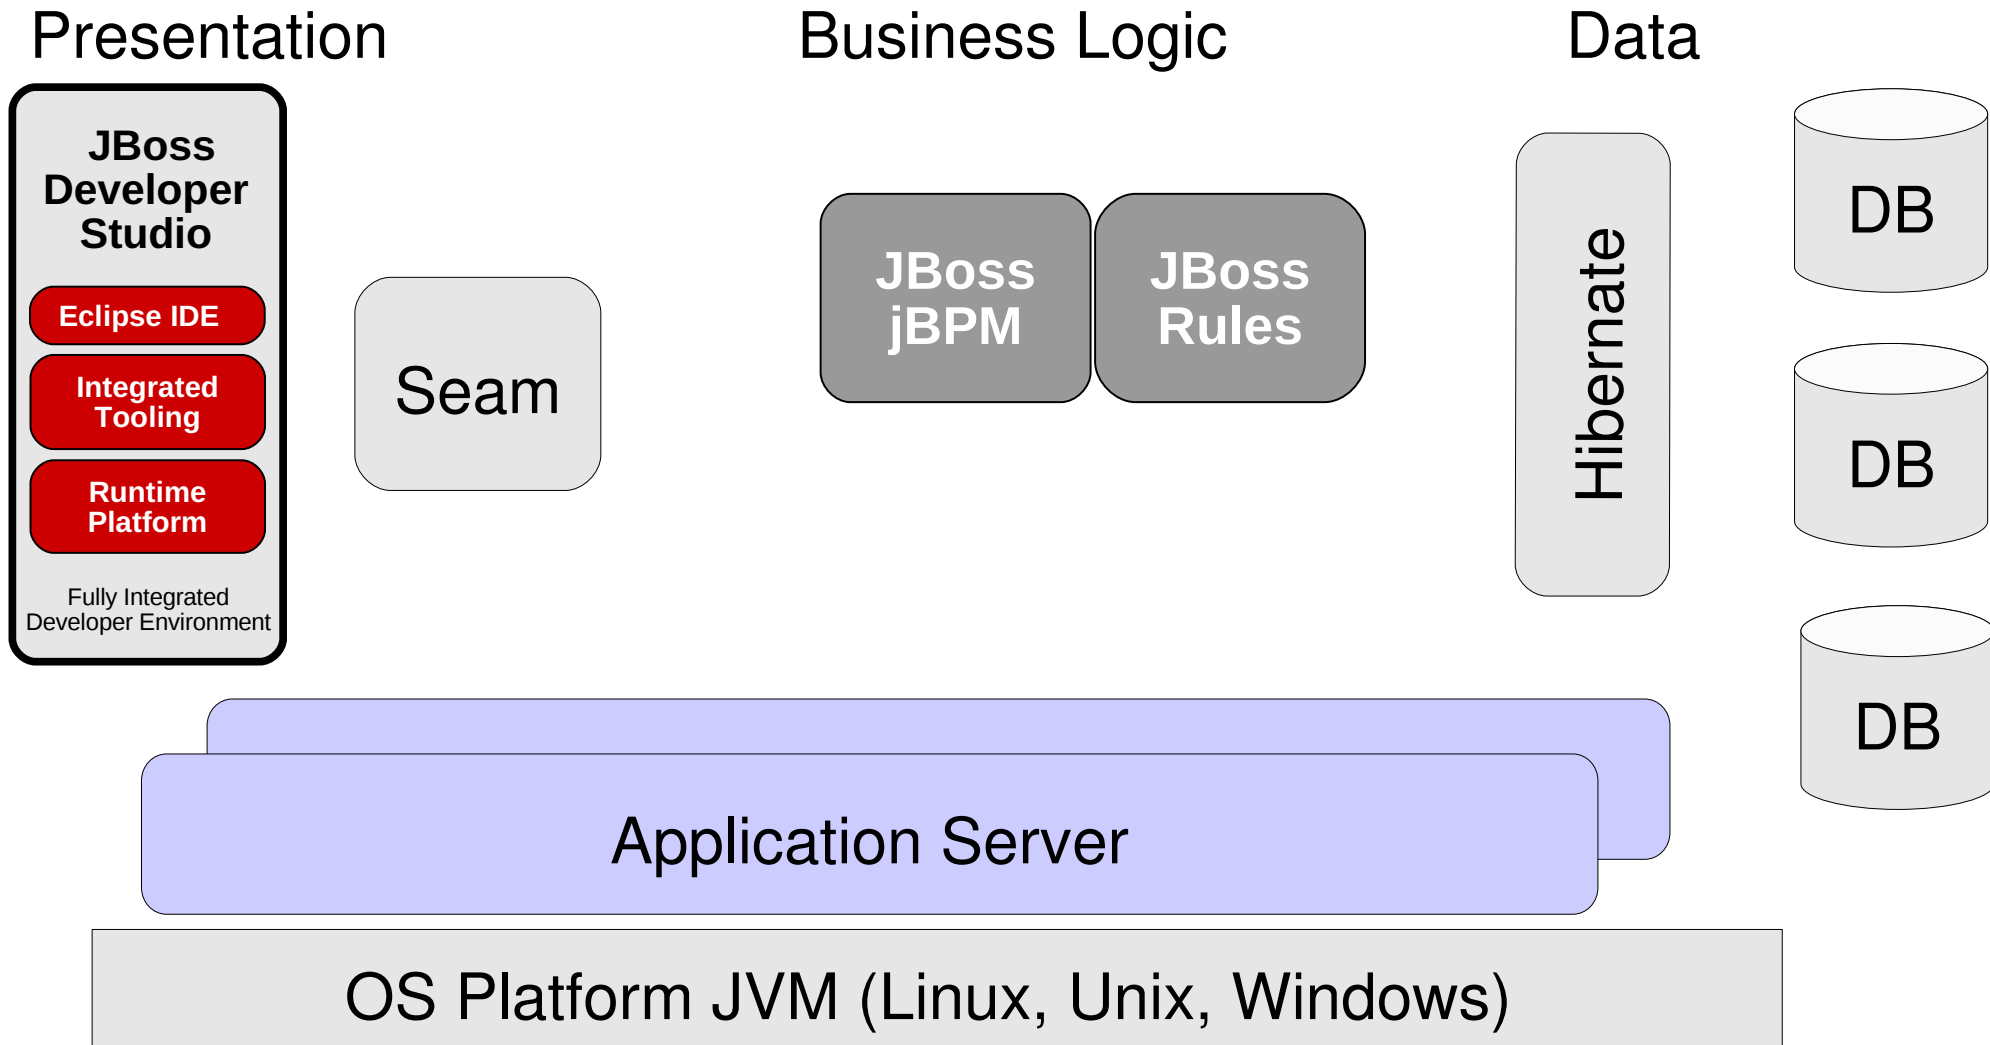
Presentation

Business Logic

Data

JBoss Developer Studio

Eclipse IDE

Integrated Tooling

Runtime Platform

Fully Integrated Developer Environment

Seam

JBoss jBPM

JBoss Rules

Hibernate

DB

DB

DB

Application Server

OS Platform JVM (Linux, Unix, Windows)